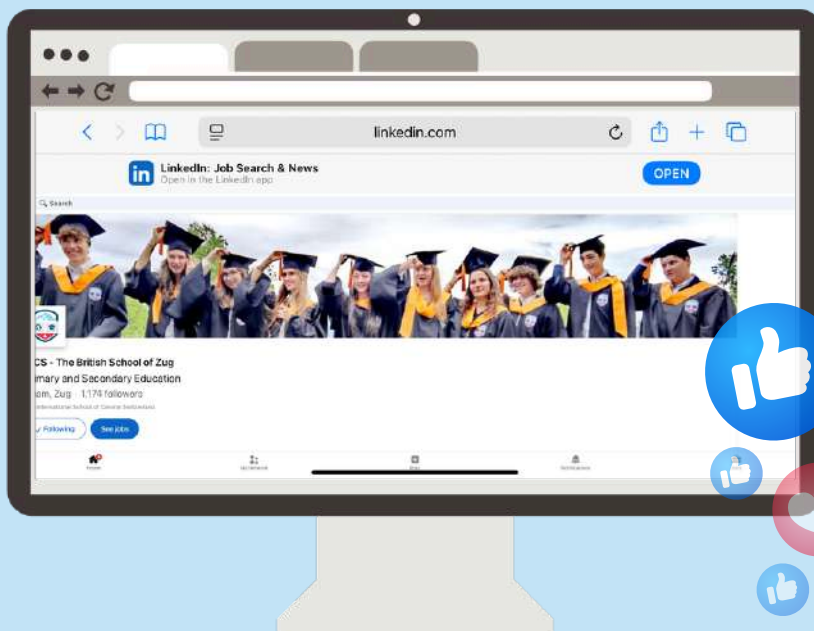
linkedin.com

LinkedIn: Job Search & News
Open in the LinkedIn app

OPEN

Search

CS - The British School of Zug
mary and Secondary Education
om, Zug · 1,174 followers
International School of Central Switzerland

Following
See jobs

Home
My Network
Jobs
Notifications